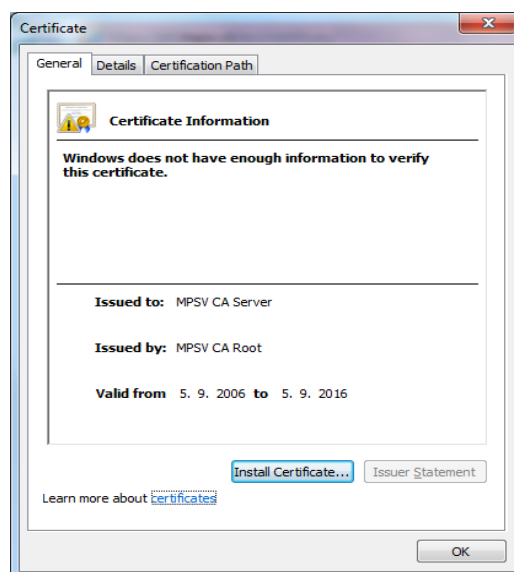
Certificate

General | Details | Certification Path

Certificate Information

Windows does not have enough information to verify this certificate.

Issued to: MPSV CA Server

Issued by: MPSV CA Root

Valid from 5. 9. 2006 to 5. 9. 2016

Install Certificate... | Issuer Statement

Learn more about certificates

OK